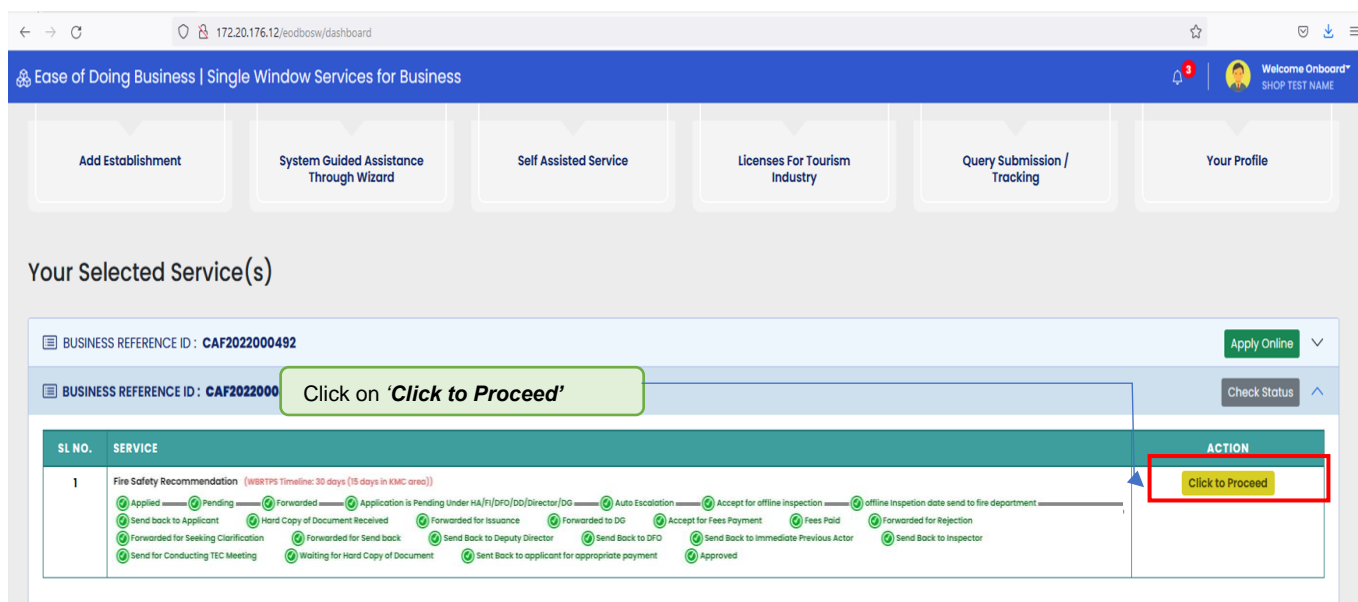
172.20.176.12/eodbosw/dashboard

Ease of Doing Business | Single Window Services for Business

3

Welcome Onboard
SHOP TEST NAME

Add Establishment

System Guided Assistance Through Wizard

Self Assisted Service

Licenses For Tourism Industry

Query Submission / Tracking

Your Profile

Your Selected Service(s)

BUSINESS REFERENCE ID : CAF2022000492

Apply Online

BUSINESS REFERENCE ID : CAF2022000

Click on *'Click to Proceed'*

Check Status

| SL NO. | SERVICE | ACTION |
|---|---|---|
| 1 | Fire Safety Recommendation (WBRTPS Timeline: 30 days (15 days in KMC area)) Applied Pending Forwarded Application is Pending Under HA/FI/DFO/DD/Director/DG Auto Escalation Accept for offline inspection offline Inspetion date send to fire department Send back to Applicant Hard Copy of Document Received Forwarded for Issuance Forwarded to DG Accept for Fees Payment Fees Paid Forwarded for Rejection Forwarded for Seeking Clarification Forwarded for Send back Send Back to Deputy Director Send Back to DFO Send Back to Immediate Previous Actor Send Back to Inspector Send for Conducting TEC Meeting Waiting for Hard Copy of Document Sent Back to applicant for appropriate payment Approved | Click to Proceed |